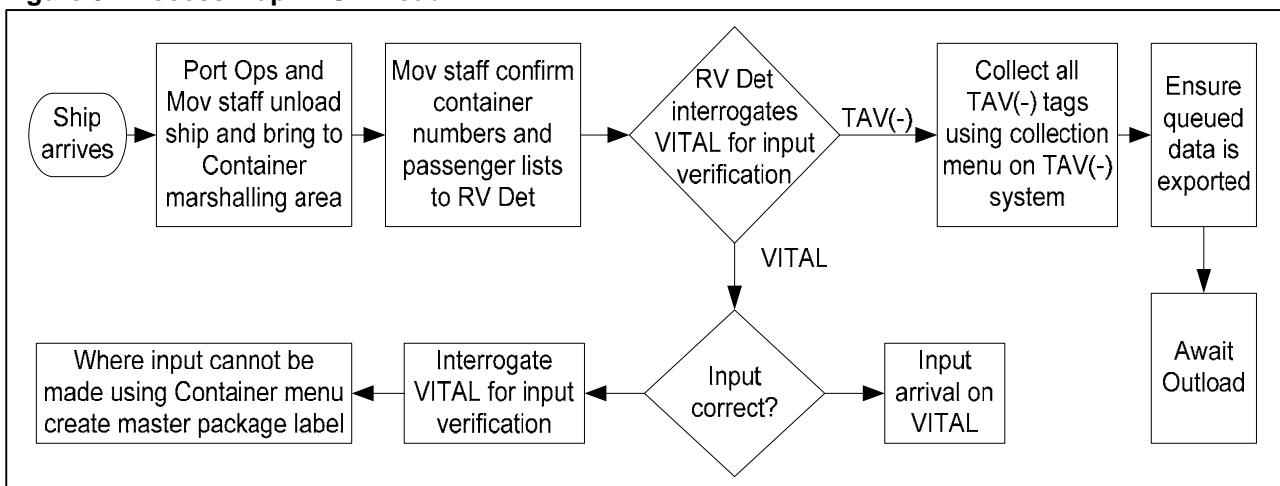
Ship arrives

Port Ops and Mov staff unload ship and bring to Container marshalling area

Mov staff confirm container numbers and passenger lists to RV Det

RV Det interrogates VITAL for input verification

TAV(-)

Collect all TAV(-) tags using collection menu on TAV(-) system

Ensure queued data is exported

VITAL

Await Outload

Where input cannot be made using Container menu create master package label

Interrogate VITAL for input verification

Input correct?

Input arrival on VITAL